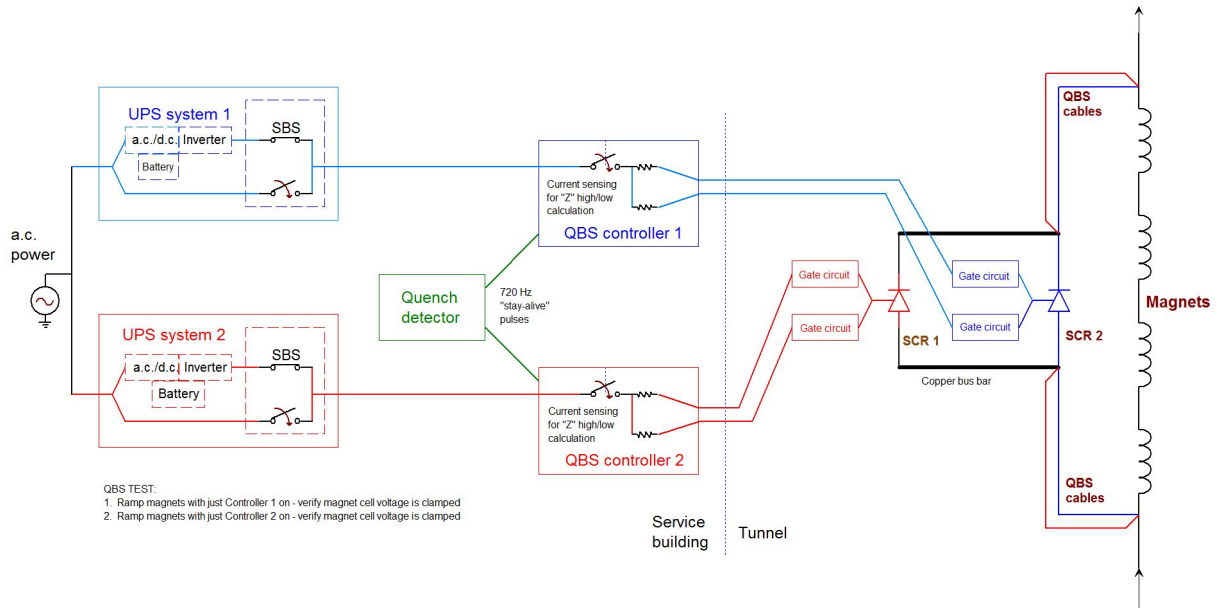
UPS system 1
a.c./d.c.
Inverter
Battery
SBS

a.c. power

UPS system 2
a.c./d.c.
Inverter
Battery
SBS

Quench detector

720 Hz "stay-alive" pulses

Current sensing for "Z" high/low calculation
QBS controller 1

Current sensing for "Z" high/low calculation
QBS controller 2

QBS TEST:
1. Ramp magnets with just Controller 1 on - verify magnet cell voltage is clamped
2. Ramp magnets with just Controller 2 on - verify magnet cell voltage is clamped

Service building

Tunnel

Gate circuit
Gate circuit
SCR 1

Gate circuit
Gate circuit
SCR 2

Copper bus bar

QBS cables

QBS cables

Magnets